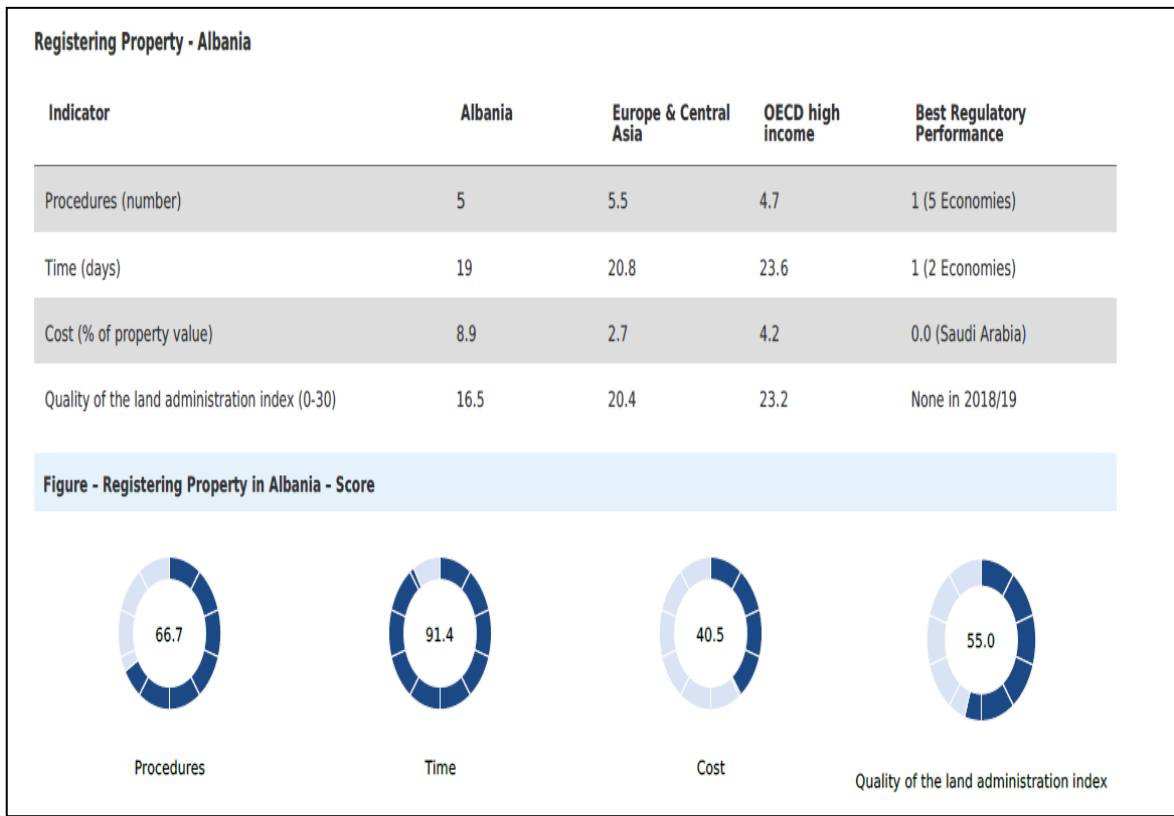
Registering Property - Albania

| Indicator | Albania | Europe & Central Asia | OECD high income | Best Regulatory Performance |
|---|---|---|---|---|
| Procedures (number) | 5 | 5.5 | 4.7 | 1 (5 Economies) |
| Time (days) | 19 | 20.8 | 23.6 | 1 (2 Economies) |
| Cost (% of property value) | 8.9 | 2.7 | 4.2 | 0.0 (Saudi Arabia) |
| Quality of the land administration index (0-30) | 16.5 | 20.4 | 23.2 | None in 2018/19 |

Figure - Registering Property in Albania - Score

66.7
Procedures

91.4
Time

40.5
Cost

55.0
Quality of the land administration index